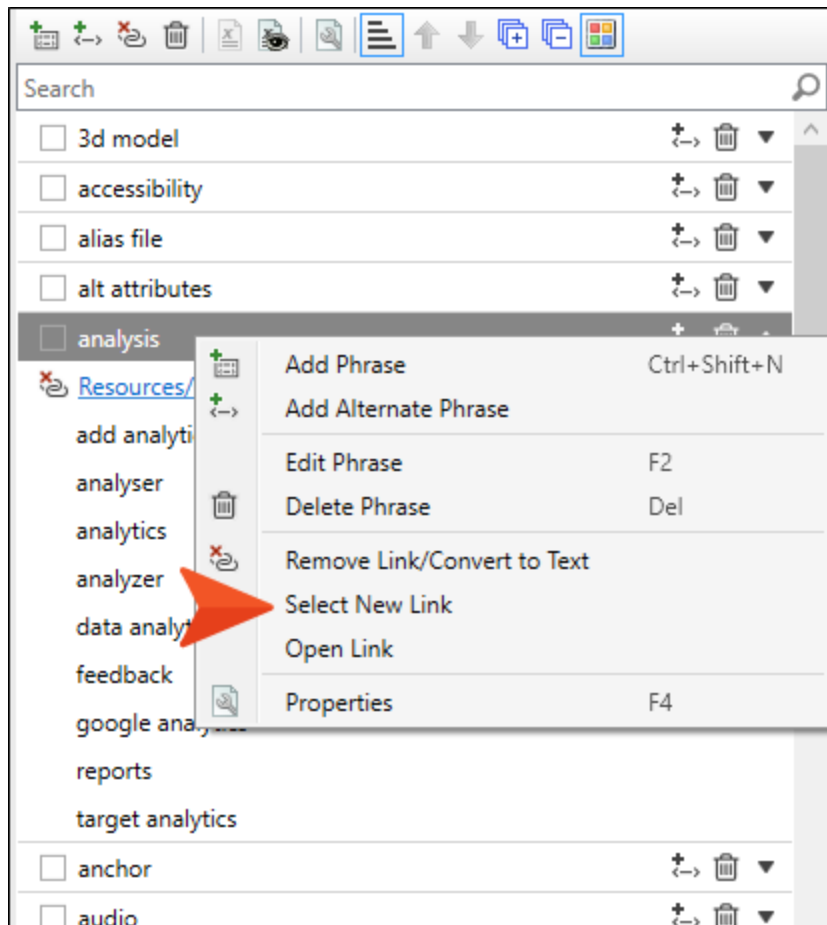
Search

3d model
accessibility
alias file
alt attributes
analysis
Resources/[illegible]
add analyti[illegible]
analyser
analytics
analyzer
data analy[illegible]
feedback
google analy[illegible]
reports
target analytics
anchor
audio

Add Phrase Ctrl+Shift+N
Add Alternate Phrase
Edit Phrase F2
Delete Phrase Del
Remove Link/Convert to Text
Select New Link
Open Link
Properties F4